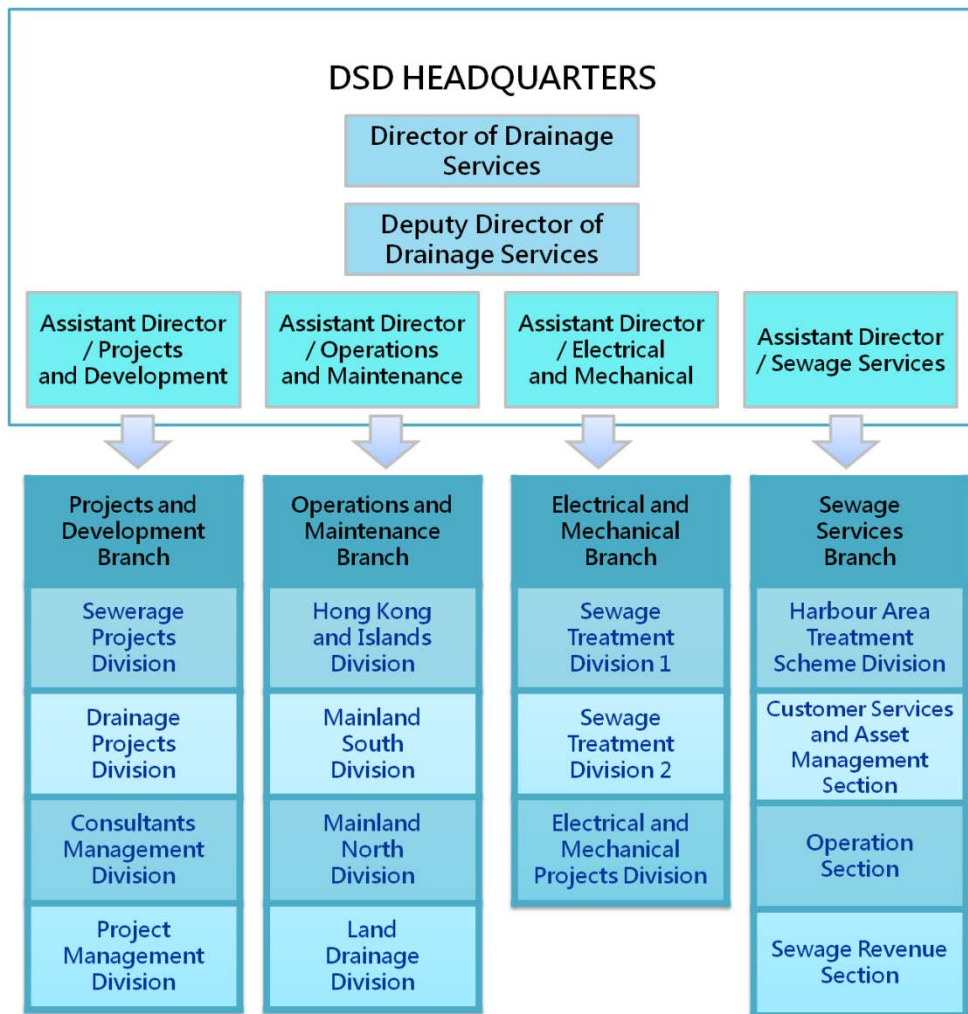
DSD HEADQUARTERS

Director of Drainage Services

Deputy Director of Drainage Services

Assistant Director / Projects and Development

Assistant Director / Operations and Maintenance

Assistant Director / Electrical and Mechanical

Assistant Director / Sewage Services

Projects and Development Branch

Sewerage Projects Division

Drainage Projects Division

Consultants Management Division

Project Management Division

Operations and Maintenance Branch

Hong Kong and Islands Division

Mainland South Division

Mainland North Division

Land Drainage Division

Electrical and Mechanical Branch

Sewage Treatment Division 1

Sewage Treatment Division 2

Electrical and Mechanical Projects Division

Sewage Services Branch

Harbour Area Treatment Scheme Division

Customer Services and Asset Management Section

Operation Section

Sewage Revenue Section